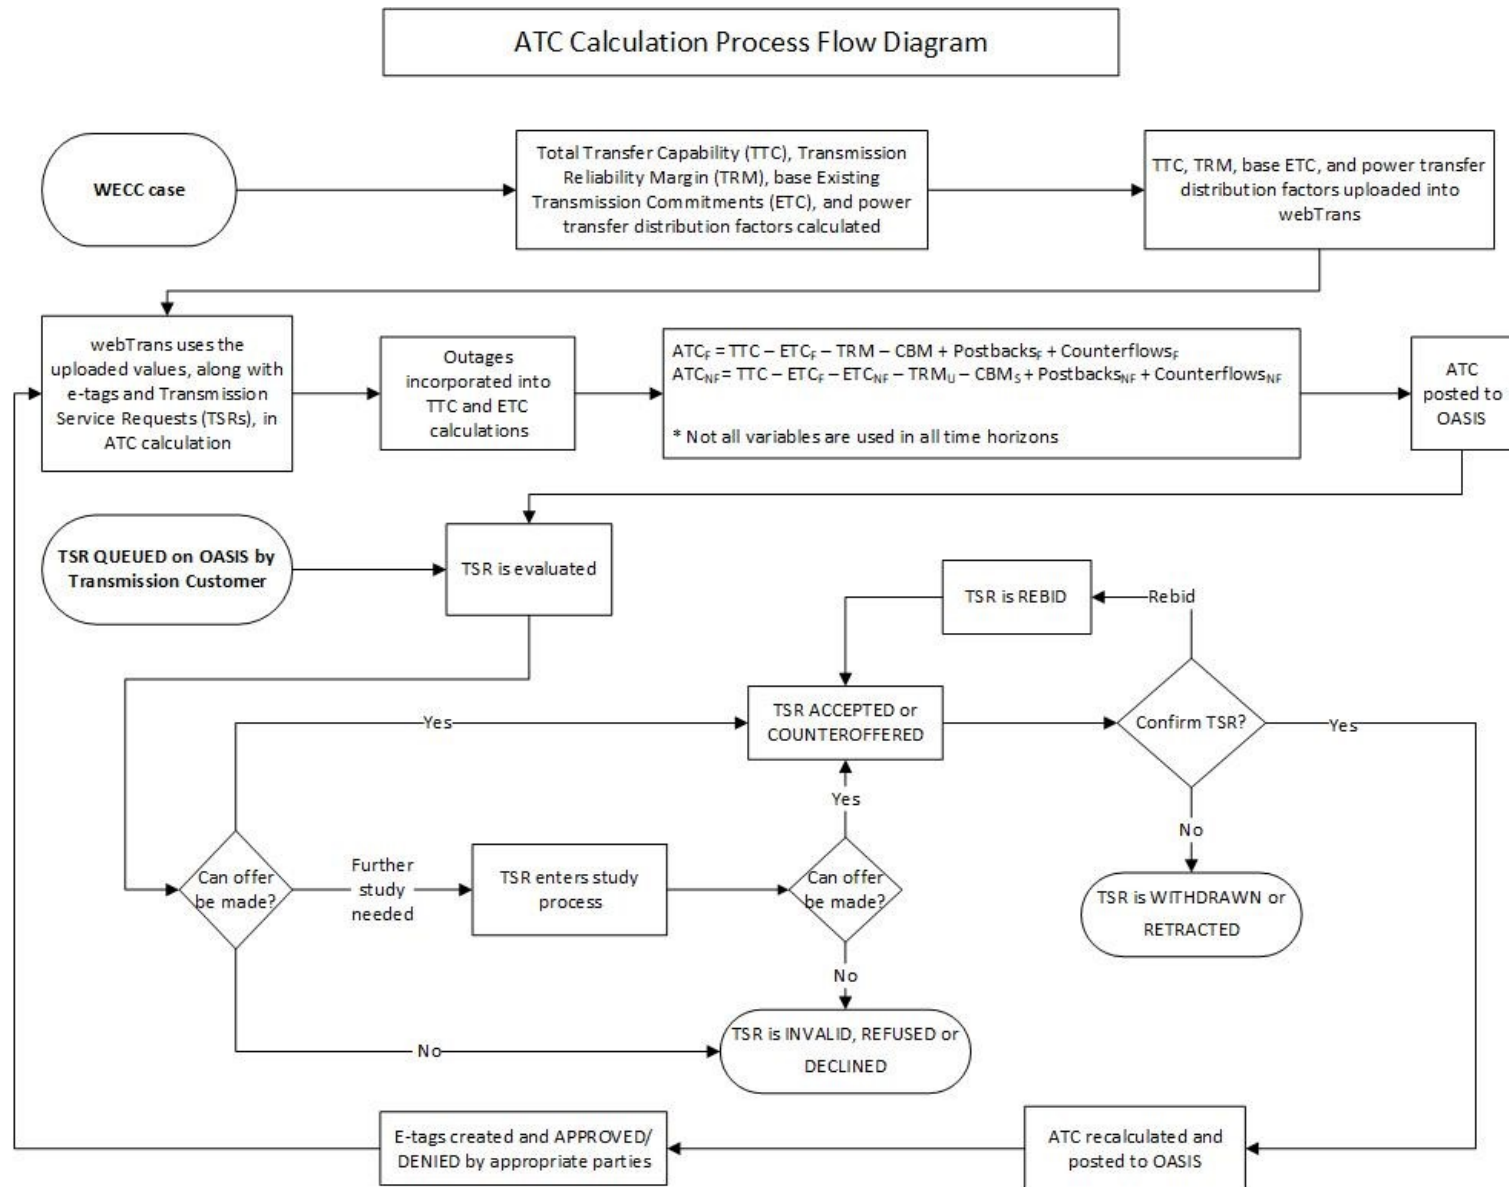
ATC Calculation Process Flow Diagram

WECC case

Total Transfer Capability (TTC), Transmission Reliability Margin (TRM), base Existing Transmission Commitments (ETC), and power transfer distribution factors calculated

TTC, TRM, base ETC, and power transfer distribution factors uploaded into webTrans

webTrans uses the uploaded values, along with e-tags and Transmission Service Requests (TSRs), in ATC calculation

Outages incorporated into TTC and ETC calculations

$ATC_F$ = TTC – $ETC_F$ – TRM – CBM + $Postbacks_F$ + $Counterflows_F$
$ATC_{NF}$ = TTC – $ETC_F$ – $ETC_{NF}$ – $TRM_U$ – $CBM_S$ + $Postbacks_{NF}$ + $Counterflows_{NF}$

* Not all variables are used in all time horizons

ATC posted to OASIS

TSR QUEUED on OASIS by Transmission Customer

TSR is evaluated

TSR is REBID

Rebid

Yes

TSR ACCEPTED or COUNTEROFFERED

Confirm TSR?

Yes

Yes

No

Can offer be made?

Further study needed

TSR enters study process

Can offer be made?

TSR is WITHDRAWN or RETRACTED

No

No

TSR is INVALID, REFUSED or DECLINED

E-tags created and APPROVED/ DENIED by appropriate parties

ATC recalculated and posted to OASIS